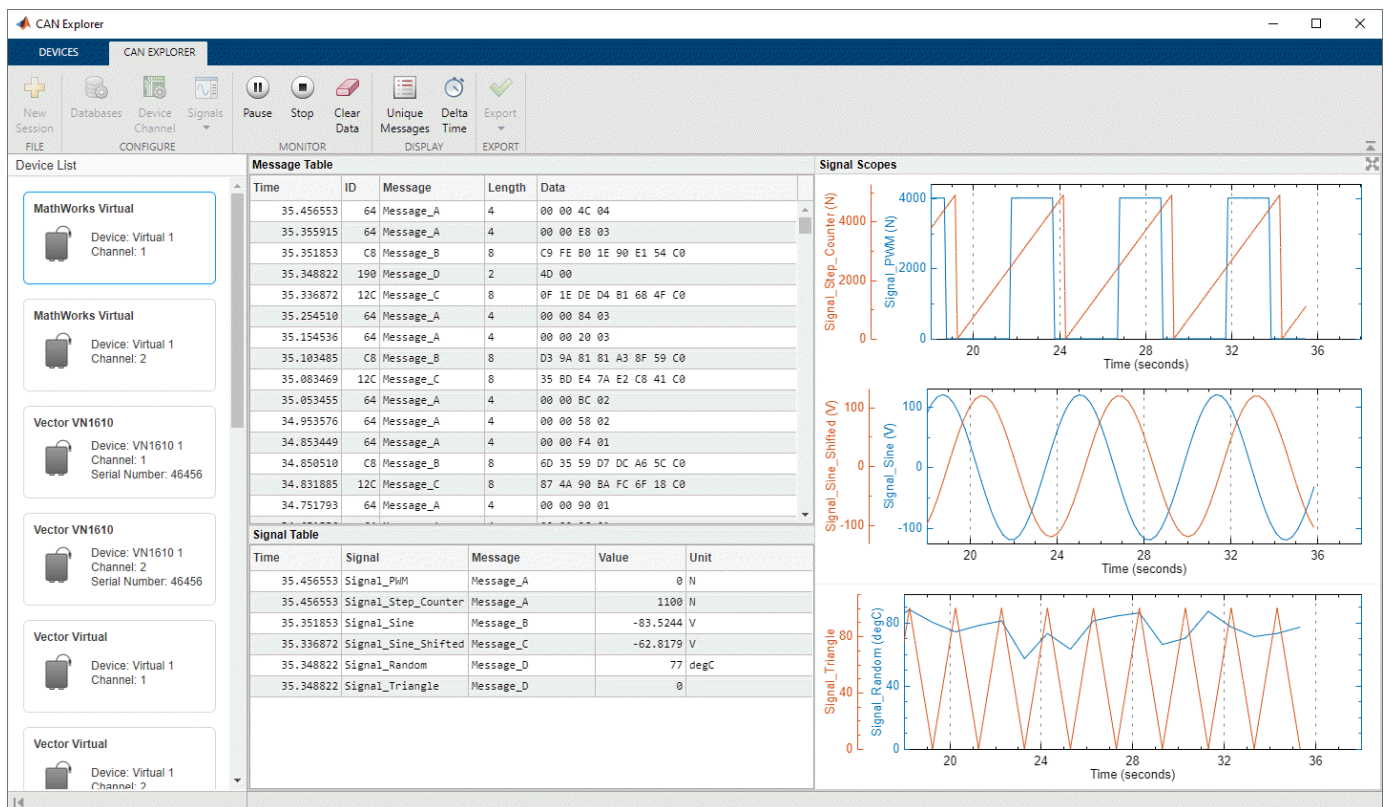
CAN Explorer

DEVICES CAN EXPLORER

New Session
FILE
Databases Device Channel Signals
CONFIGURE
Pause Stop Clear Data
MONITOR
Unique Messages Delta Time
DISPLAY
Export
EXPORT

Device List

MathWorks Virtual
Device: Virtual 1
Channel: 1

MathWorks Virtual
Device: Virtual 1
Channel: 2

Vector VN1610
Device: VN1610 1
Channel: 1
Serial Number: 46456

Vector VN1610
Device: VN1610 1
Channel: 2
Serial Number: 46456

Vector Virtual
Device: Virtual 1
Channel: 1

Vector Virtual
Device: Virtual 1
Channel: 2

Message Table

| Time | ID | Message | Length | Data |
|---|---|---|---|---|
| 35.456553 | 64 | Message_A | 4 | 00 00 4C 04 |
| 35.355915 | 64 | Message_A | 4 | 00 00 E8 03 |
| 35.351853 | C8 | Message_B | 8 | C9 FE B0 1E 90 E1 54 C0 |
| 35.348822 | 190 | Message_D | 2 | 4D 00 |
| 35.336872 | 12C | Message_C | 8 | 0F 1E DE D4 B1 68 4F C0 |
| 35.254510 | 64 | Message_A | 4 | 00 00 84 03 |
| 35.154536 | 64 | Message_A | 4 | 00 00 20 03 |
| 35.103485 | C8 | Message_B | 8 | D3 9A 81 81 A3 8F 59 C0 |
| 35.083469 | 12C | Message_C | 8 | 35 BD E4 7A E2 C8 41 C0 |
| 35.053455 | 64 | Message_A | 4 | 00 00 BC 02 |
| 34.953576 | 64 | Message_A | 4 | 00 00 58 02 |
| 34.853449 | 64 | Message_A | 4 | 00 00 F4 01 |
| 34.850510 | C8 | Message_B | 8 | 6D 35 59 D7 DC A6 5C C0 |
| 34.831885 | 12C | Message_C | 8 | 87 4A 90 BA FC 6F 18 C0 |
| 34.751793 | 64 | Message_A | 4 | 00 00 90 01 |

Signal Table

| Time | Signal | Message | Value | Unit |
|---|---|---|---|---|
| 35.456553 | Signal_PWM | Message_A | 0 | N |
| 35.456553 | Signal_Step_Counter | Message_A | 1100 | N |
| 35.351853 | Signal_Sine | Message_B | -83.5244 | V |
| 35.336872 | Signal_Sine_Shifted | Message_C | -62.8179 | V |
| 35.348822 | Signal_Random | Message_D | 77 | degC |
| 35.348822 | Signal_Triangle | Message_D | 0 | |

Signal Scopes

Signal_Step_Counter (N) 4000 2000 0
Signal_PWM (N) 4000 2000 0
20 24 28 32 36
Time (seconds)

Signal_Sine_Shifted (V) 100 0 -100
Signal_Sine (V) 100 0 -100
20 24 28 32 36
Time (seconds)

Signal_Triangle 80 40 0
Signal_Random (degC) 80 40
20 24 28 32 36
Time (seconds)